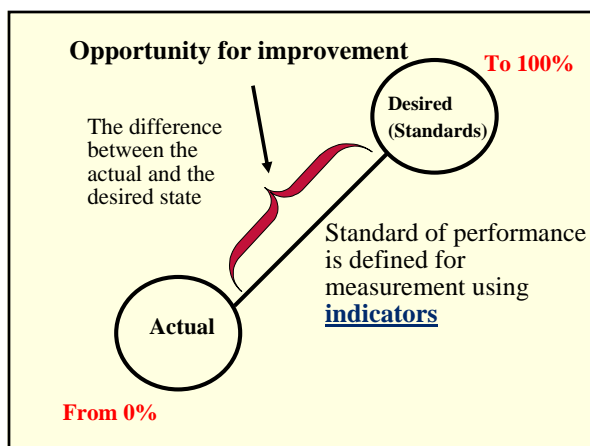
Opportunity for improvement

To 100%

Desired (Standards)

The difference between the actual and the desired state

Standard of performance is defined for measurement using indicators

Actual

From 0%